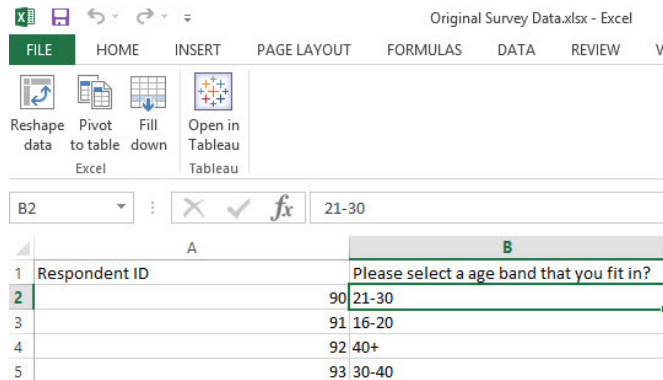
Original Survey Data.xlsx - Excel

FILE HOME INSERT PAGE LAYOUT FORMULAS DATA REVIEW V

Reshape data
Pivot to table
Fill down
Excel
Open in Tableau
Tableau

B2
$f_x$
21-30

| | A | B |
|---|---|---|
| 1 | Respondent ID | Please select a age band that you fit in? |
| 2 | 90 | 21-30 |
| 3 | 91 | 16-20 |
| 4 | 92 | 40+ |
| 5 | 93 | 30-40 |